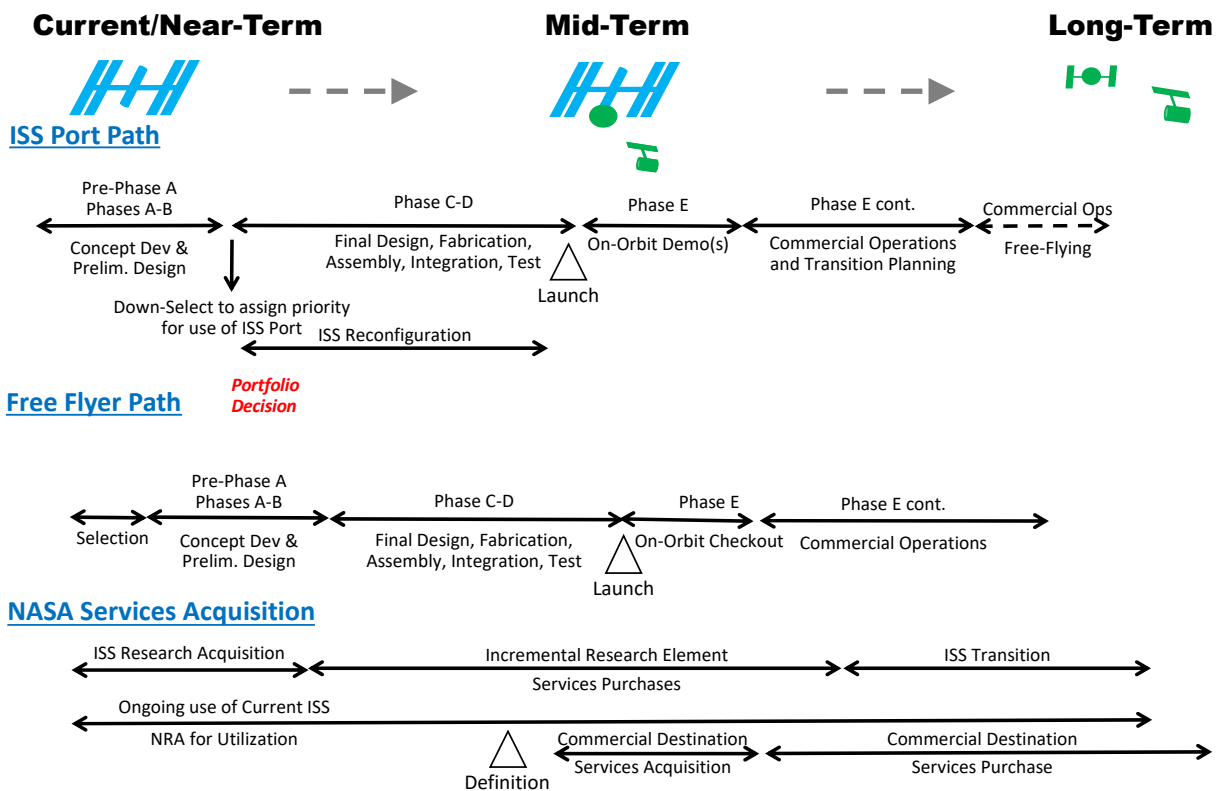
Current/Near-Term

Mid-Term

Long-Term

ISS Port Path

Pre-Phase A
Phases A-B

Concept Dev &
Prelim. Design

Phase C-D

Final Design, Fabrication,
Assembly, Integration, Test

Launch

Phase E

On-Orbit Demo(s)

Phase E cont.

Commercial Operations
and Transition Planning

Commercial Ops

Free-Flying

Down-Select to assign priority
for use of ISS Port

ISS Reconfiguration

Portfolio
Decision

Free Flyer Path

Selection

Pre-Phase A
Phases A-B

Concept Dev &
Prelim. Design

Phase C-D

Final Design, Fabrication,
Assembly, Integration, Test

Launch

Phase E

On-Orbit Checkout

Phase E cont.

Commercial Operations

NASA Services Acquisition

ISS Research Acquisition

Incremental Research Element

Services Purchases

ISS Transition

Ongoing use of Current ISS

NRA for Utilization

Definition

Commercial Destination
Services Acquisition

Commercial Destination
Services Purchase